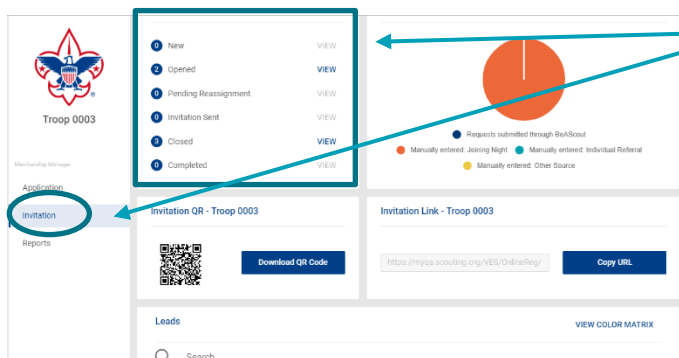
Troop 0003

Membership Manager

Application

Invitation

Reports

0 New VIEW

2 Opened VIEW

0 Pending Reassignment VIEW

0 Invitation Sent VIEW

3 Closed VIEW

0 Completed VIEW

Requests submitted through BeAScout

Manually entered: Joining Night

Manually entered: Individual Referral

Manually entered: Other Source

Invitation QR - Troop 0003

Download QR Code

Invitation Link - Troop 0003

https://myqa.scouting.org/VES/OnlineReg/

Copy URL

Leads

VIEW COLOR MATRIX

Search